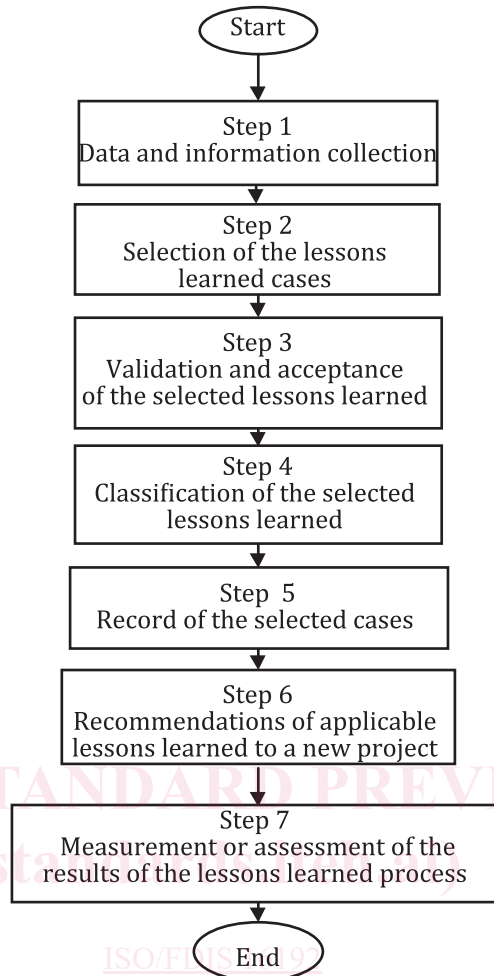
Start

Step 1
Data and information collection

Step 2
Selection of the lessons learned cases

Step 3
Validation and acceptance of the selected lessons learned

Step 4
Classification of the selected lessons learned

Step 5
Record of the selected cases

Step 6
Recommendations of applicable lessons learned to a new project

TANDARD PREV

Step 7
Measurement or assessment of the results of the lessons learned process

standards.iteh.ai)

ISO/FDIS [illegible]

End